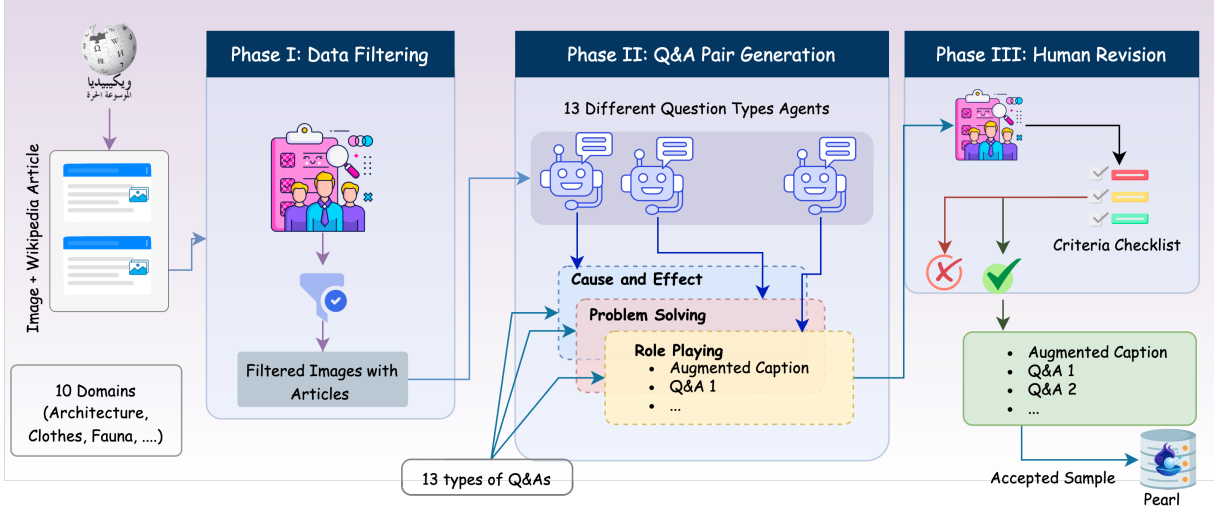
ويكيبيديا
الموسوعة الحرة

Image + Wikipedia Article

10 Domains (Architecture, Clothes, Fauna, ....)

Phase I: Data Filtering

Filtered Images with Articles

Phase II: Q&A Pair Generation

13 Different Question Types Agents

Cause and Effect

Problem Solving

Role Playing
- Augmented Caption
- Q&A 1
- ...

13 types of Q&As

Phase III: Human Revision

Criteria Checklist

- Augmented Caption
- Q&A 1
- Q&A 2
- ...

Accepted Sample

Pearl